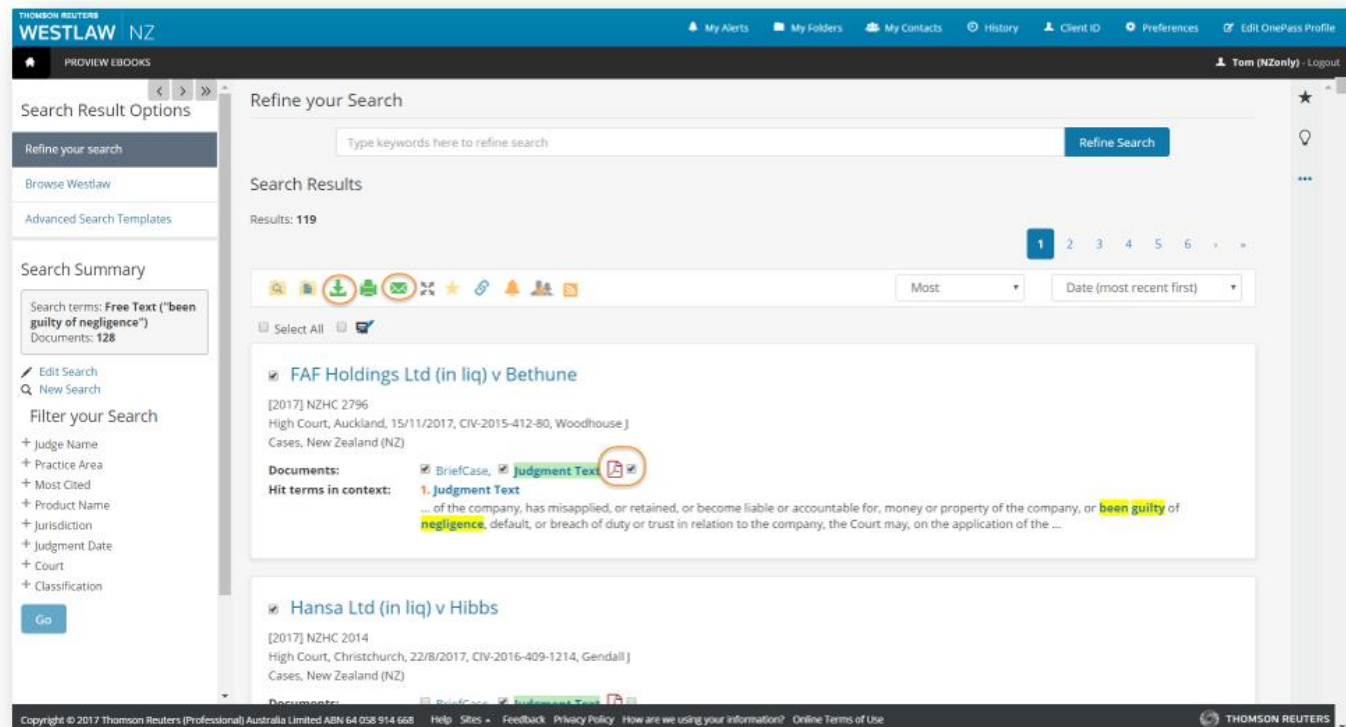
THOMSON REUTERS
WESTLAW NZ

My Alerts My Folders My Contacts History Client ID Preferences Edit OnePass Profile

PROVIEW EBOOKS

Tom (NZonly) - Logout

Search Result Options

Refine your search

Browse Westlaw

Advanced Search Templates

Search Summary

Search terms: Free Text ("been guilty of negligence")
Documents: 128

Edit Search
New Search

Filter your Search

+ Judge Name
+ Practice Area
+ Most Cited
+ Product Name
+ Jurisdiction
+ Judgment Date
+ Court
+ Classification

Go

Refine your Search

Type keywords here to refine search

Refine Search

Search Results

Results: 119

1 2 3 4 5 6 › »

Most

Date (most recent first)

Select All

FAF Holdings Ltd (in liq) v Bethune

[2017] NZHC 2796
High Court, Auckland, 15/11/2017, CIV-2015-412-80, Woodhouse J
Cases, New Zealand (NZ)

Documents: BriefCase, Judgment Text
Hit terms in context: 1. Judgment Text
... of the company, has misapplied, or retained, or become liable or accountable for, money or property of the company, or been guilty of negligence, default, or breach of duty or trust in relation to the company, the Court may, on the application of the ...

Hansa Ltd (in liq) v Hibbs

[2017] NZHC 2014
High Court, Christchurch, 22/8/2017, CIV-2016-409-1214, Gendall J
Cases, New Zealand (NZ)

Documents: BriefCase, Judgment Text

Copyright © 2017 Thomson Reuters (Professional) Australia Limited ABN 64 058 914 668 Help Sites Feedback Privacy Policy How are we using your information? Online Terms of Use

THOMSON REUTERS